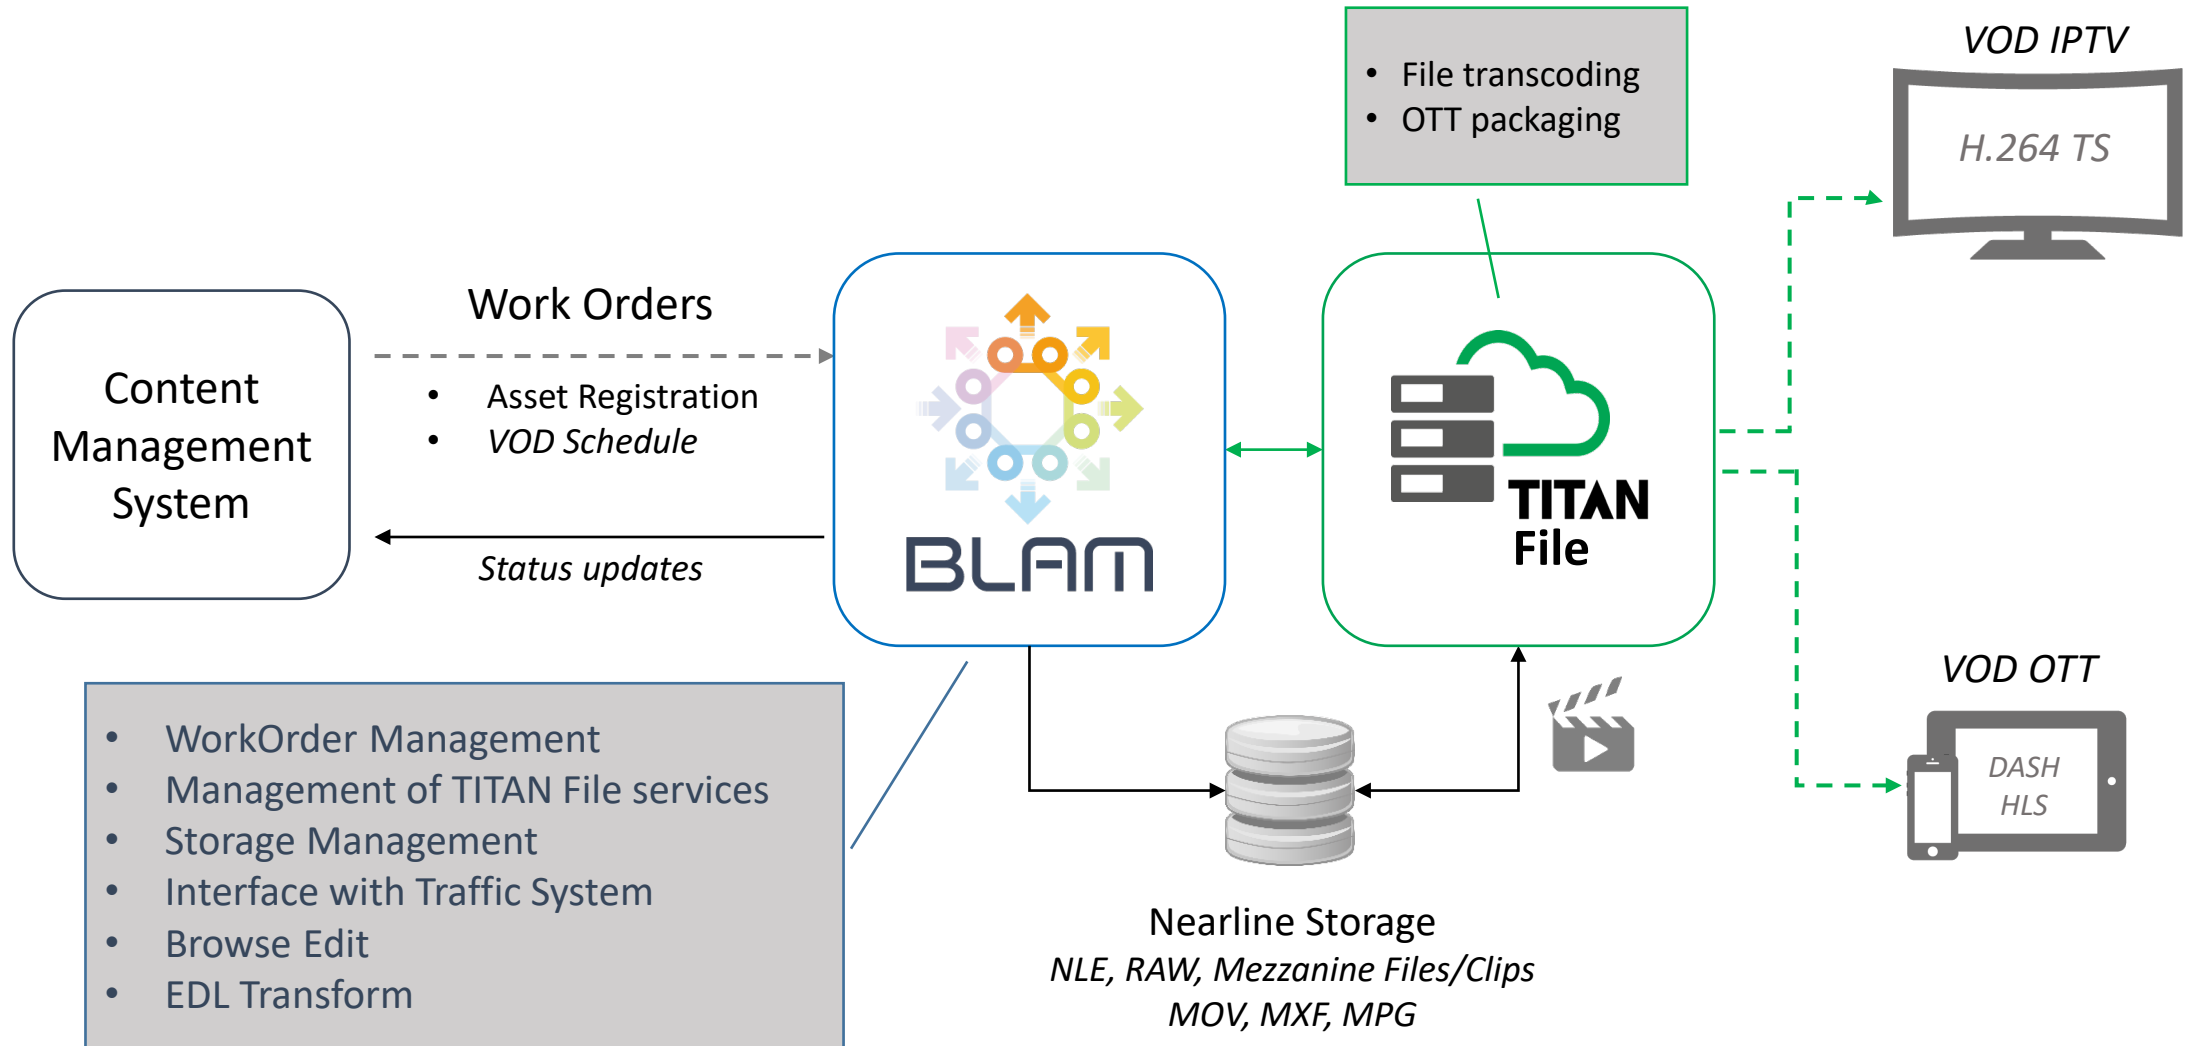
File transcoding
OTT packaging

VOD IPTV

H.264 TS

Content Management System

Work Orders

Asset Registration
VOD Schedule

Status updates

BLAM

TITAN File

VOD OTT

DASH HLS

WorkOrder Management
Management of TITAN File services
Storage Management
Interface with Traffic System
Browse Edit
EDL Transform

Nearline Storage
NLE, RAW, Mezzanine Files/Clips
MOV, MXF, MPG